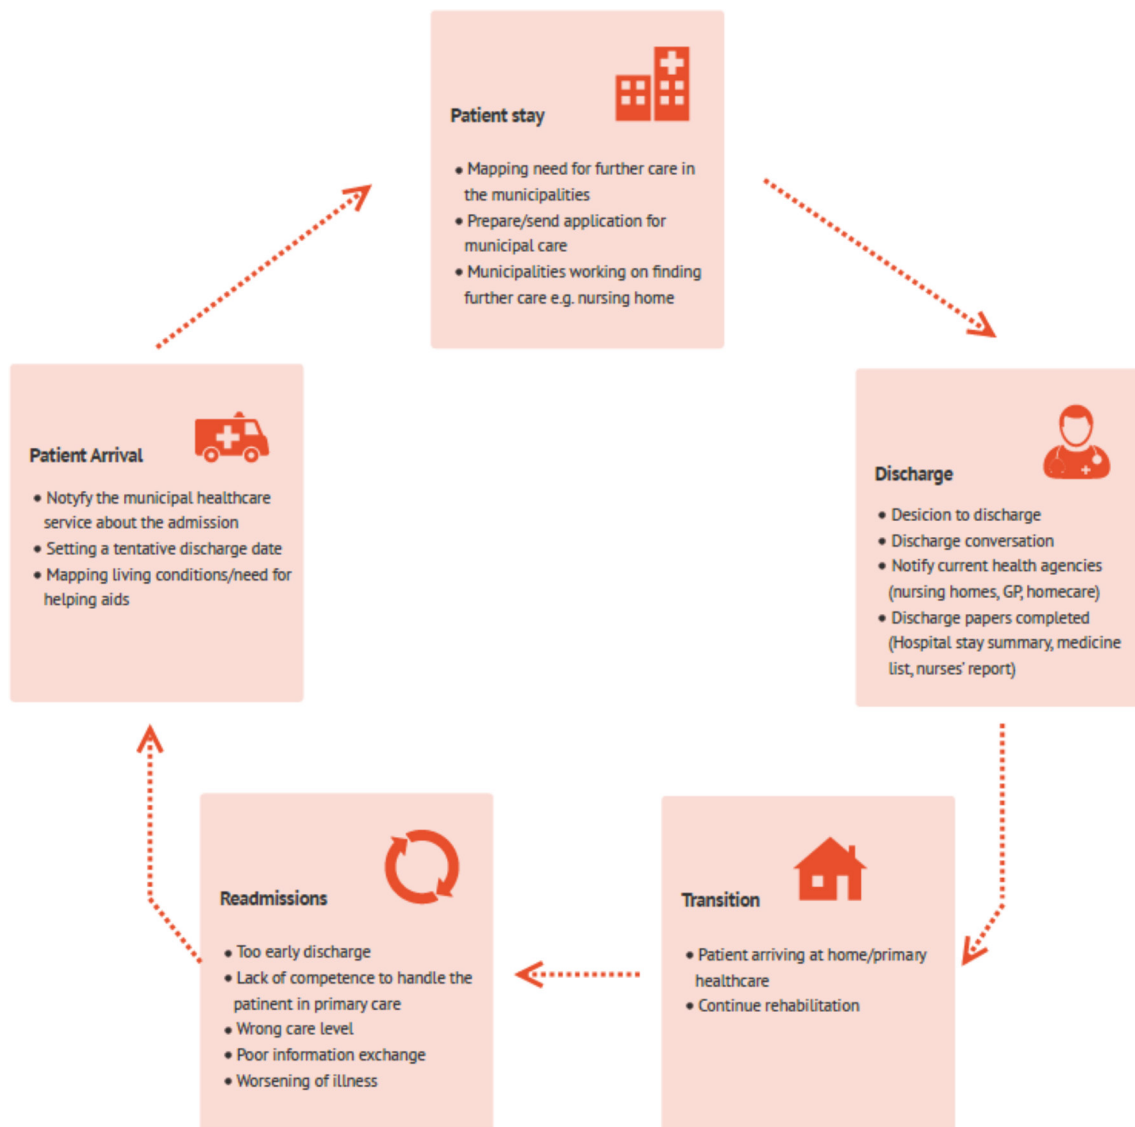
Patient stay

- Mapping need for further care in the municipalities
- Prepare/send application for municipal care
- Municipalities working on finding further care e.g. nursing home

Discharge

- Desicion to discharge
- Discharge conversation
- Notify current health agencies (nursing homes, GP, homecare)
- Discharge papers completed (Hospital stay summary, medicine list, nurses' report)

Transition

- Patient arriving at home/primary healthcare
- Continue rehabilitation

Readmissions

- Too early discharge
- Lack of competence to handle the patinent in primary care
- Wrong care level
- Poor information exchange
- Worsening of illness

Patient Arrival

- Notyfy the municipal healthcare service about the admission
- Setting a tentative discharge date
- Mapping living conditions/need for helping aids